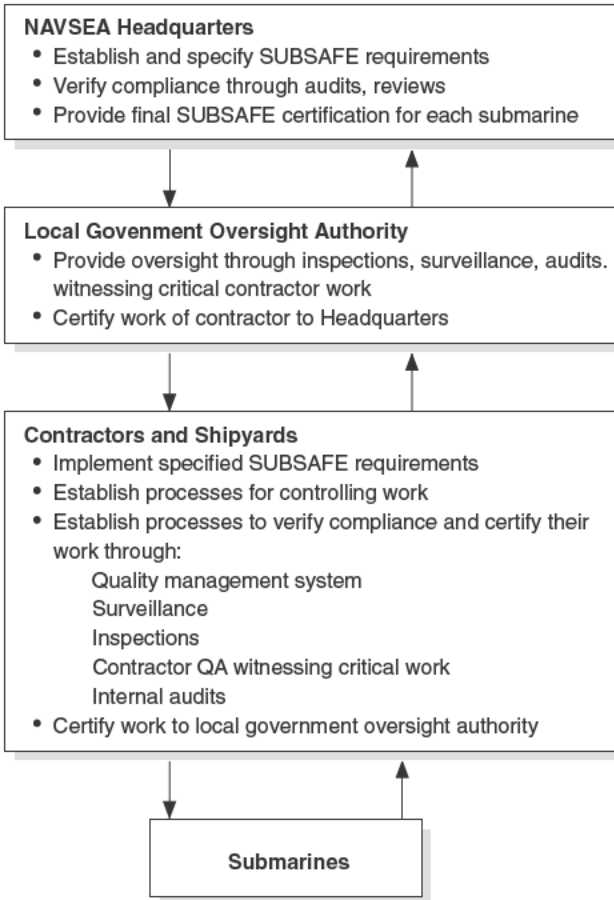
**NAVSEA Headquarters**

- Establish and specify SUBSAFE requirements
- Verify compliance through audits, reviews
- Provide final SUBSAFE certification for each submarine

**Local Govenment Oversight Authority**

- Provide oversight through inspections, surveillance, audits. witnessing critical contractor work
- Certify work of contractor to Headquarters

**Contractors and Shipyards**

- Implement specified SUBSAFE requirements
- Establish processes for controlling work
- Establish processes to verify compliance and certify their work through:

Quality management system
Surveillance
Inspections
Contractor QA witnessing critical work
Internal audits

- Certify work to local government oversight authority

**Submarines**